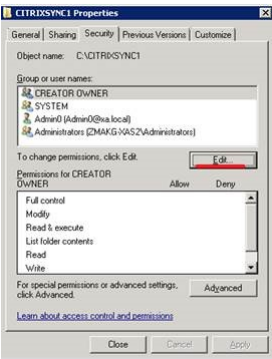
CITRIXSYNC1 Properties

General | Sharing | Security | Previous Versions | Customize

Object name: C:\CITRIXSYNC1

Group or user names:

CREATOR OWNER
SYSTEM
Admin0 (Admin0@xa.local)
Administrators (ZMAKG-XAS2\Administrators)

To change permissions, click Edit.

Edit...

Permissions for CREATOR OWNER | Allow | Deny

Full control
Modify
Read & execute
List folder contents
Read
Write

For special permissions or advanced settings, click Advanced.

Advanced

Learn about access control and permissions

Close | Cancel | Apply